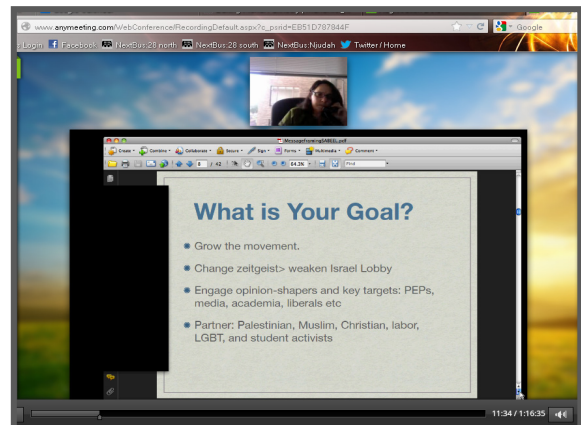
www.anymeeting.com/WebConference/RecordingDefault.aspx?c_psrid=EB51D787844F

Google

Login Facebook NextBus 28 north NextBus 28 south NextBus Njudah Twitter / Home

MessageFramingSABEEL.pdf

Create Combine Collaborate Secure Sign Forms Multimedia Comment

84.3% Find

What is Your Goal?

Grow the movement.

Change zeitgeist> weaken Israel Lobby

Engage opinion-shapers and key targets: PEPs, media, academia, liberals etc

Partner: Palestinian, Muslim, Christian, labor, LGBT, and student activists

11:34 / 1:16:35